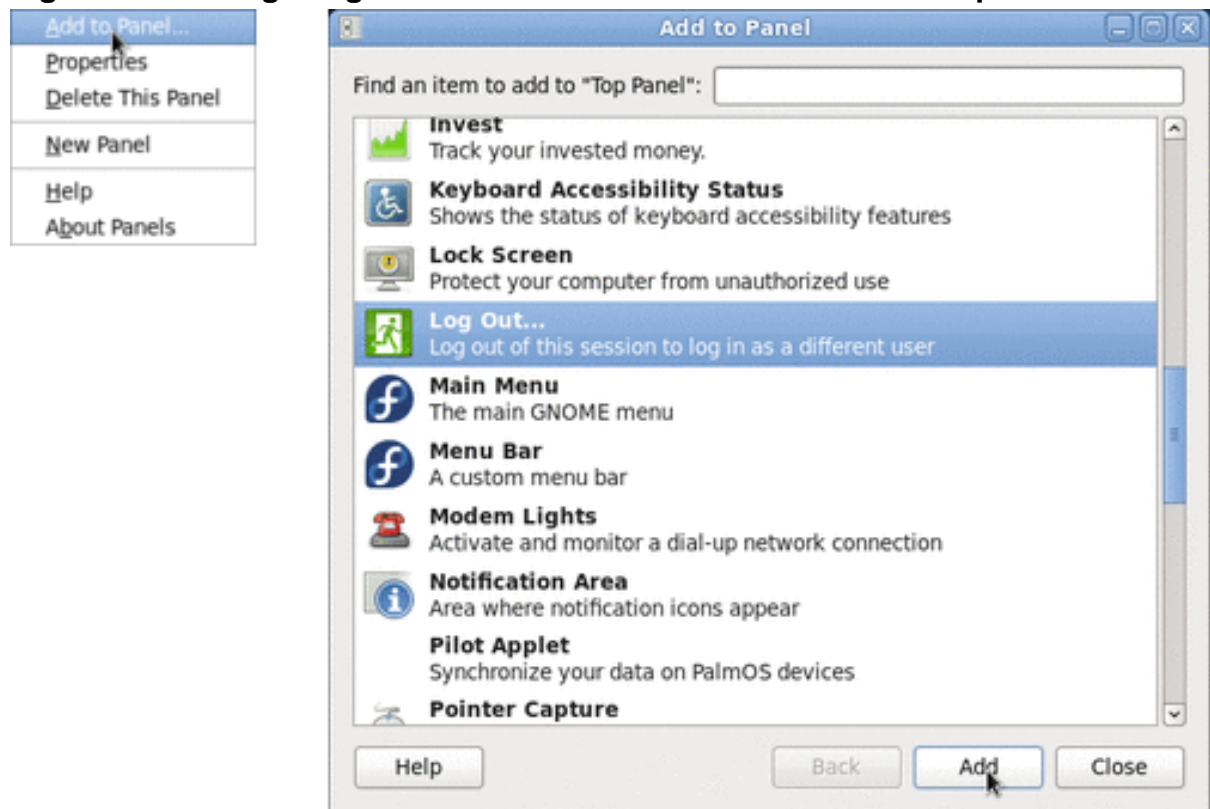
Add to Panel...
Properties
Delete This Panel
New Panel
Help
About Panels

Add to Panel

Find an item to add to "Top Panel":

Invest
Track your invested money.

Keyboard Accessibility Status
Shows the status of keyboard accessibility features

Lock Screen
Protect your computer from unauthorized use

Log Out...
Log out of this session to log in as a different user

Main Menu
The main GNOME menu

Menu Bar
A custom menu bar

Modem Lights
Activate and monitor a dial-up network connection

Notification Area
Area where notification icons appear

Pilot Applet
Synchronize your data on PalmOS devices

Pointer Capture

Help
Back
Add
Close